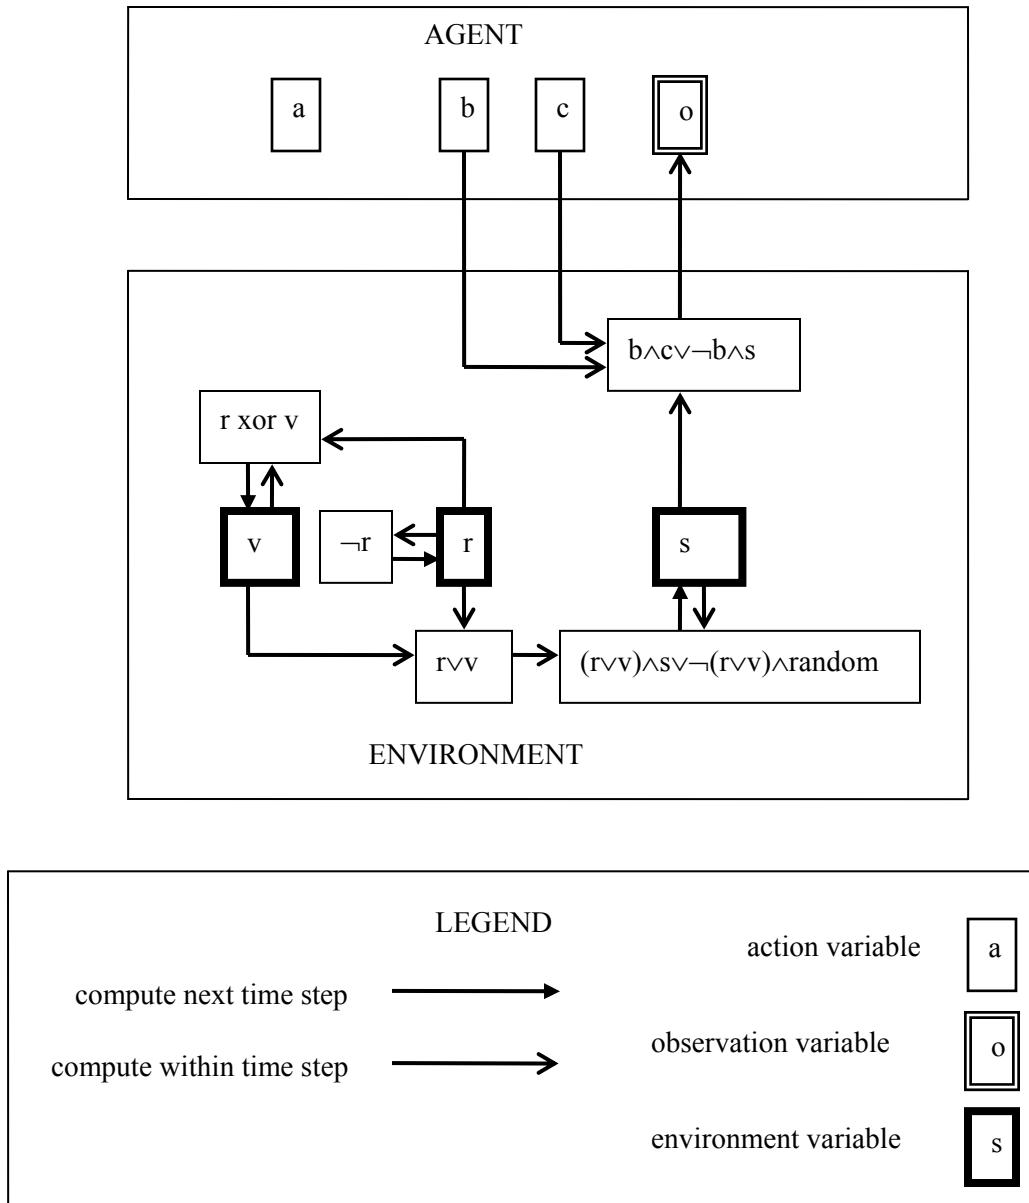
AGENT

a

b

c

o

$b \wedge c \vee \neg b \wedge s$

r xor v

v

$\neg r$

r

s

$r \vee v$

$(r \vee v) \wedge s \vee \neg (r \vee v) \wedge random$

ENVIRONMENT

LEGEND

compute next time step

compute within time step

action variable

a

observation variable

o

environment variable

s